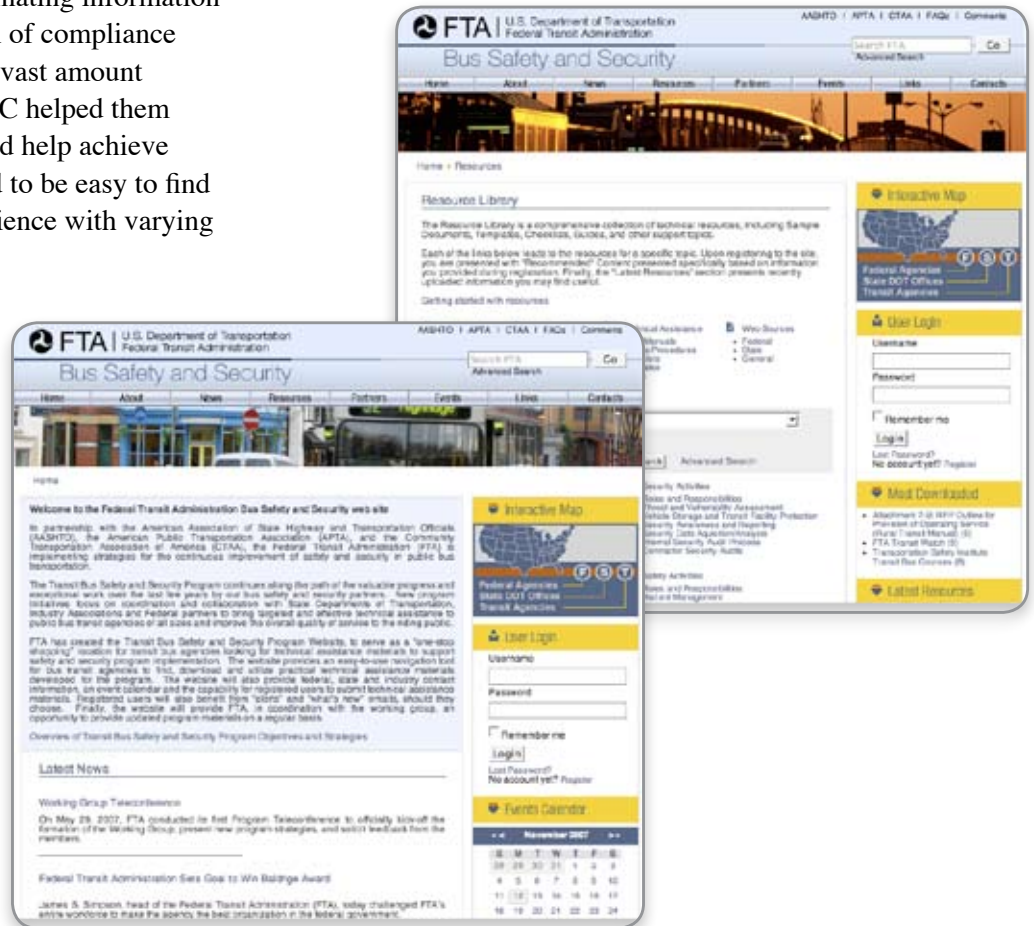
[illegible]nating information
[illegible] of compliance
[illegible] vast amount
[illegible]C helped them
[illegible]d help achieve
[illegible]l to be easy to find
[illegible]ience with varying

FTA | U.S. Department of Transportation Federal Transit Administration
AASHTO | APTA | CTAA | FAQs | Comments
Search FTA Go
Advanced Search
Bus Safety and Security
Home About News Resources Partners Events Links Contacts

Home > Resources

Resource Library

The Resource Library is a comprehensive collection of technical resources, including Sample Documents, Templates, Checklists, Guides, and other support topics.

Each of the links below leads to the resources for a specific topic. Upon registering to the site, you are presented with "Recommended" Content presented specifically based on information you provided during registration. Finally, the "Latest Resources" section presents recently uploaded information you may find useful.

Getting started with resources

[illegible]ical Assistance
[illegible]
B Web Sources
• Federal
• State
• General

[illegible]arch Advanced Search

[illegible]curity Activities
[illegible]
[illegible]

Interactive Map
Federal Agencies
State DOT Offices
Transit Agencies

User Login
Username
Password
Remember me
Log in
Lost Password?
No account yet? Register

Most Downloaded
• Attachment 7-9: RFP Outline for Provision of Operating Service (Rural Transit Manual) (9)
• FTA Transit Watch (9)
• Transportation Safety Institute Transit Bus Courses (9)

Latest Resources

FTA | U.S. Department of Transportation Federal Transit Administration
AASHTO | APTA | CTAA | FAQs | Comments
Search FTA Go
Advanced Search
Bus Safety and Security
Home About News Resources Partners Events Links Contacts

Home

Welcome to the Federal Transit Administration Bus Safety and Security web site

In partnership with the American Association of State Highway and Transportation Officials (AASHTO), the American Public Transportation Association (APTA), and the Community Transportation Association of America (CTAA), the Federal Transit Administration (FTA) is implementing strategies for the continuous improvement of safety and security in public bus transportation.

The Transit Bus Safety and Security Program continues along the path of the valuable progress and exceptional work over the last few years by our bus safety and security partners. New program initiatives focus on coordination and collaboration with State Departments of Transportation, Industry Associations and Federal partners to bring targeted and effective technical assistance to public bus transit agencies of all sizes and improve the overall quality of service to the riding public.

FTA has created the Transit Bus Safety and Security Program Website, to serve as a "one-stop shopping" location for transit bus agencies looking for technical assistance materials to support safety and security program implementation. The website provides an easy-to-use navigation tool for bus transit agencies to find, download and utilize practical technical assistance materials developed for the program. The website will also provide federal, state and industry contact information, an event calendar and the capacity for registered users to submit technical assistance materials. Registered users will also benefit from "alerts" and "what's new" emails, should they choose. Finally, the website will provide FTA, in coordination with the working group, an opportunity to provide updated program materials on a regular basis.

Overview of Transit Bus Safety and Security Program Objectives and Strategies

Latest News

Working Group Teleconference

On May 29, 2007, FTA conducted its first Program Teleconference to officially kick-off the formation of the Working Group, present new program strategies, and solicit feedback from the members.

Federal Transit Administration Sets Goal to Win Baldrige Award

James S. Simpson, head of the Federal Transit Administration (FTA), today challenged FTA's entire workforce to make the agency the best organization in the federal government.

Interactive Map
Federal Agencies
State DOT Offices
Transit Agencies

User Login
Username
Password
Remember me
Log in
Lost Password?
No account yet? Register

Events Calendar
<< November 2007 >>
| S | M | T | W | T | F | S |
|---|---|---|---|---|---|---|
| 28 | 29 | 30 | 31 | 1 | 2 | 3 |
| 4 | 5 | 6 | 7 | 8 | 9 | 10 |
| 11 | 12 | 13 | 14 | 15 | 16 | 17 |
| 18 | 19 | 20 | 21 | 22 | 23 | 24 |